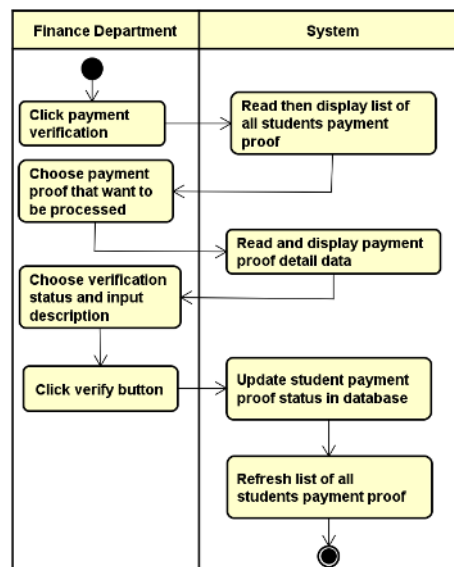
Finance Department

System

Click payment verification

Read then display list of all students payment proof

Choose payment proof that want to be processed

Read and display payment proof detail data

Choose verification status and input description

Click verify button

Update student payment proof status in database

Refresh list of all students payment proof